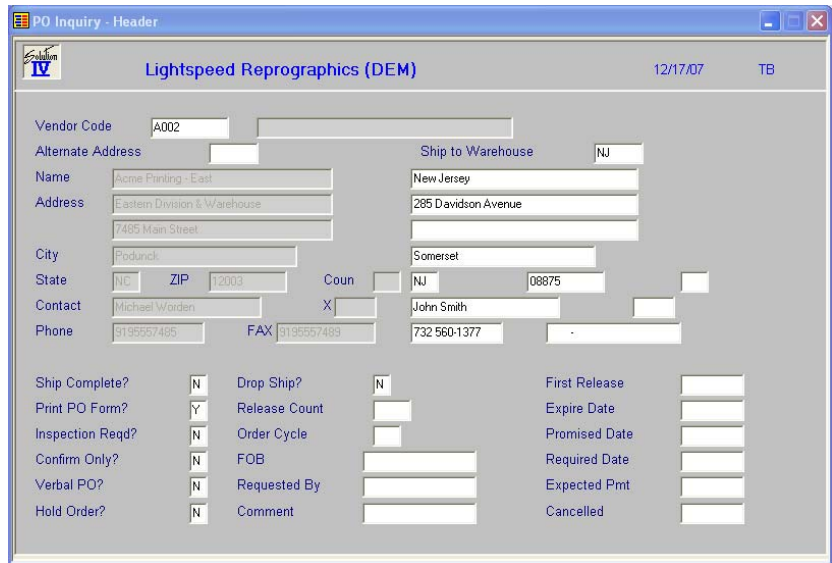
PO Inquiry - Header

Solution IV

Lightspeed Reprographics (DEM)

12/17/07

TB

Vendor Code A002

Alternate Address

Ship to Warehouse NJ

Name Acme Printing - East

New Jersey

Address Eastern Division & Warehouse

285 Davidson Avenue

7485 Main Street

City Podunck

Somerset

State NC ZIP 12003 Coun

NJ 08875

Contact Michael Worden X

John Smith

Phone 9195557485 FAX 9195557489

732 560-1377

-

Ship Complete? N

Drop Ship? N

First Release

Print PO Form? Y

Release Count

Expire Date

Inspection Reqd? N

Order Cycle

Promised Date

Confirm Only? N

FOB

Required Date

Verbal PO? N

Requested By

Expected Pmt

Hold Order? N

Comment

Cancelled